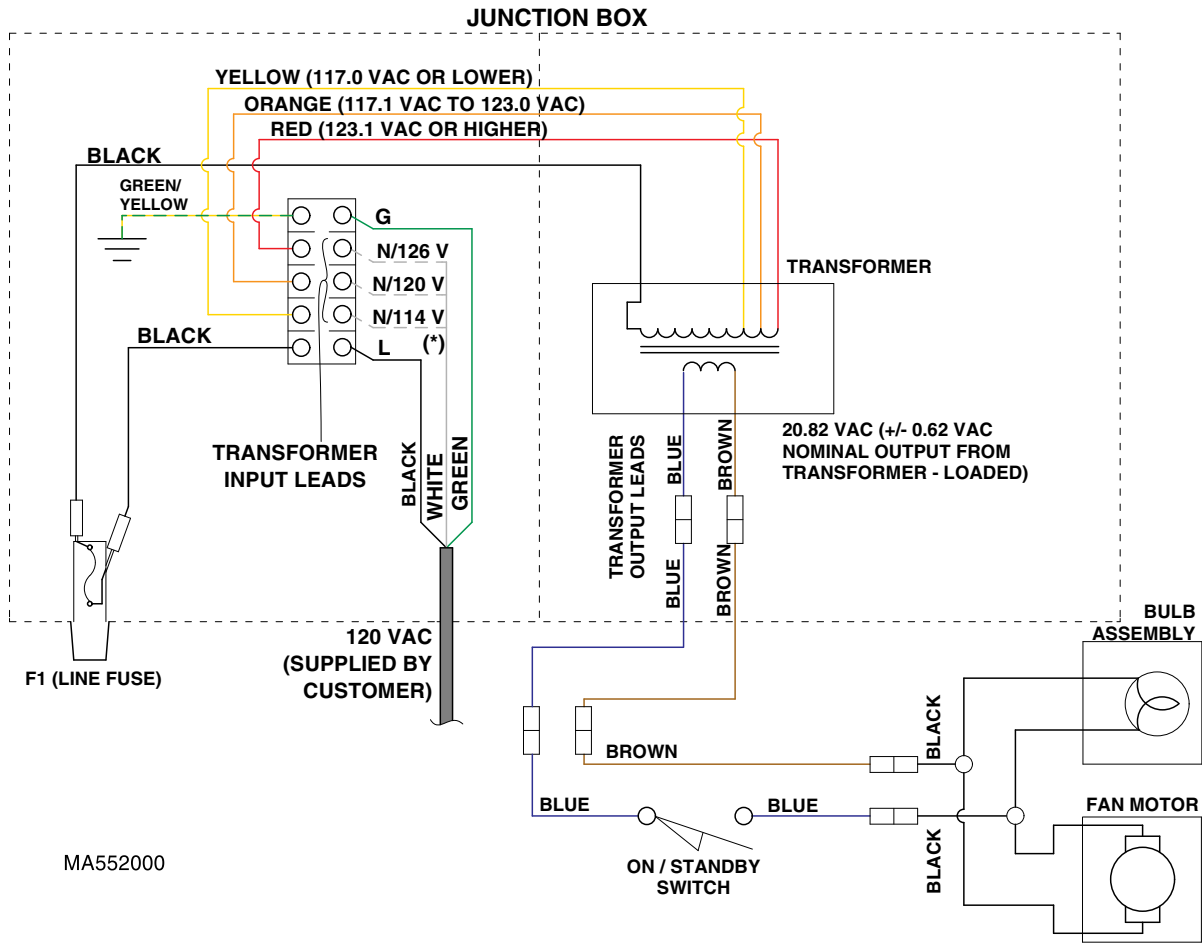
JUNCTION BOX

YELLOW (117.0 VAC OR LOWER)

ORANGE (117.1 VAC TO 123.0 VAC)

RED (123.1 VAC OR HIGHER)

BLACK

GREEN/ YELLOW

G

N/126 V

N/120 V

N/114 V

BLACK

L

(*)

TRANSFORMER

TRANSFORMER INPUT LEADS

BLACK

WHITE

GREEN

20.82 VAC (+/- 0.62 VAC NOMINAL OUTPUT FROM TRANSFORMER - LOADED)

TRANSFORMER OUTPUT LEADS

BLUE

BROWN

BLUE

BROWN

120 VAC (SUPPLIED BY CUSTOMER)

F1 (LINE FUSE)

BULB ASSEMBLY

BROWN

BLACK

BLUE

BLUE

FAN MOTOR

BLACK

ON / STANDBY SWITCH

MA552000